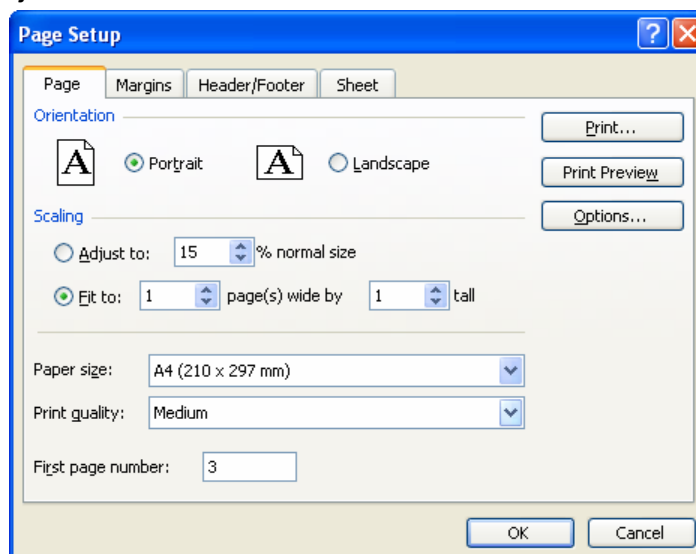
Page Setup

?

Page | Margins | Header/Footer | Sheet

Orientation

A Portrait

A Landscape

Scaling

Adjust to: 15 % normal size

Fit to: 1 page(s) wide by 1 tall

Paper size: A4 (210 x 297 mm)

Print quality: Medium

First page number: 3

Print...

Print Preview

Options...

OK

Cancel